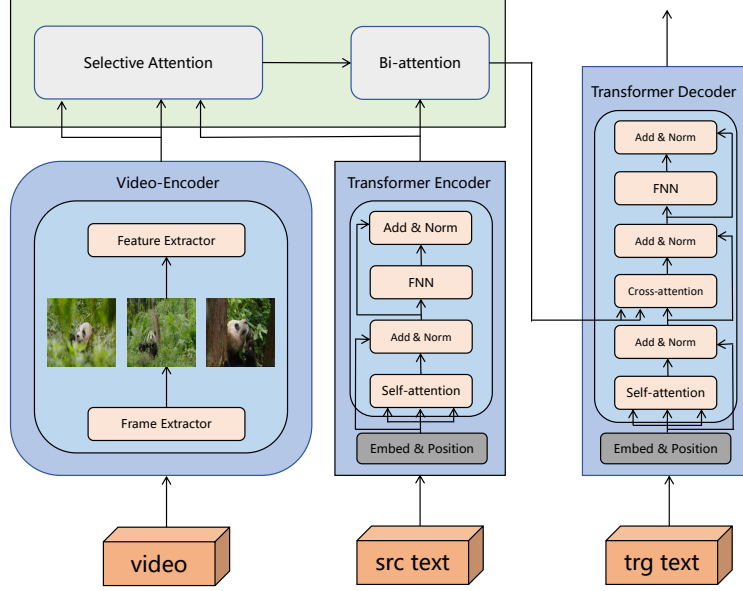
Selective Attention

Bi-attention

Video-Encoder

Feature Extractor

Frame Extractor

Transformer Encoder

Add & Norm

FNN

Add & Norm

Self-attention

Embed & Position

Transformer Decoder

Add & Norm

FNN

Add & Norm

Cross-attention

Add & Norm

Self-attention

Embed & Position

video

src text

trg text